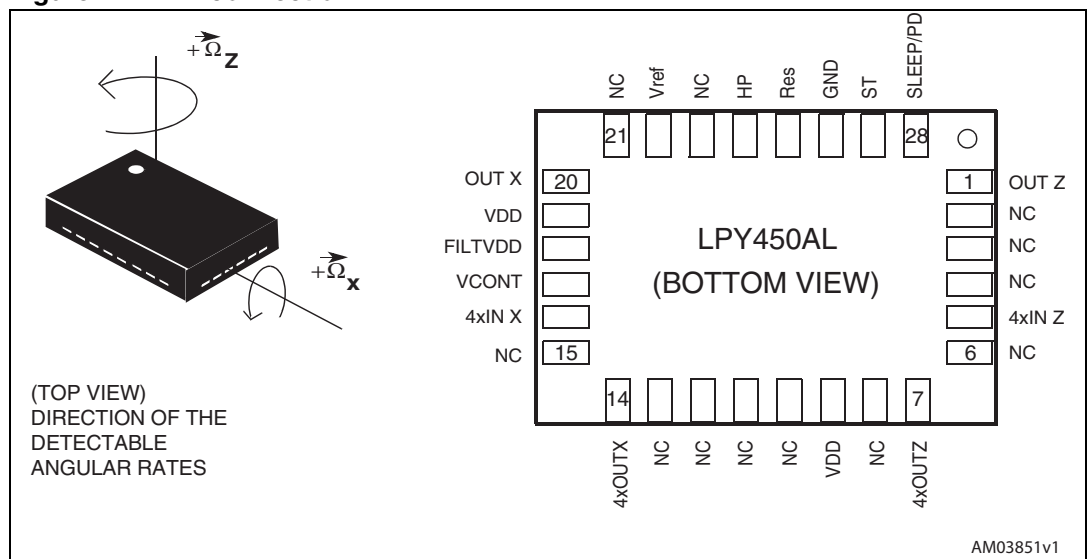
$+\vec{\Omega}_Z$

$+\vec{\Omega}_X$

(TOP VIEW)
DIRECTION OF THE
DETECTABLE
ANGULAR RATES

NC Vref NC HP Res GND ST SLEEP/PD

21 28

OUT X 20
VDD
FILTVDD
VCONT
4xIN X
NC 15

LPY450AL
(BOTTOM VIEW)

1 OUT Z
NC
NC
NC
4xIN Z
6 NC

14 7

4xOUTX NC NC NC NC VDD NC 4xOUTZ

AM03851v1